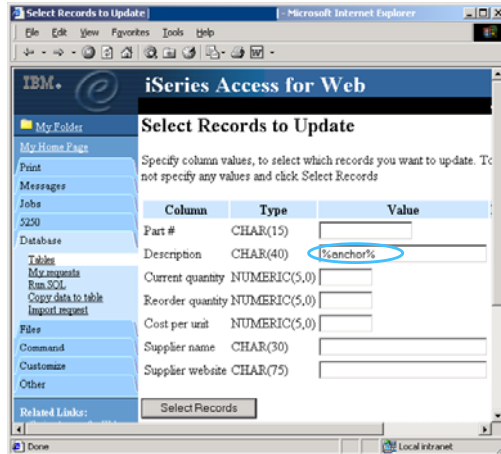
Select Records to Update - Microsoft Internet Explorer

File Edit View Favorites Tools Help

IBM.

iSeries Access for Web

My Folder

My Home Page

Print

Messages

Jobs

5250

Database

Tables
My requests
Run SQL
Copy data to table
Import request

Files

Command

Customize

Other

Related Links:

Select Records to Update

Specify column values, to select which records you want to update. To not specify any values and click Select Records

| Column | Type | Value |
|---|---|---|
| Part # | CHAR(15) | |
| Description | CHAR(40) | %anchor% |
| Current quantity | NUMERIC(5,0) | |
| Reorder quantity | NUMERIC(5,0) | |
| Cost per unit | NUMERIC(5,0) | |
| Supplier name | CHAR(30) | |
| Supplier website | CHAR(75) | |

Select Records

Done

Local intranet